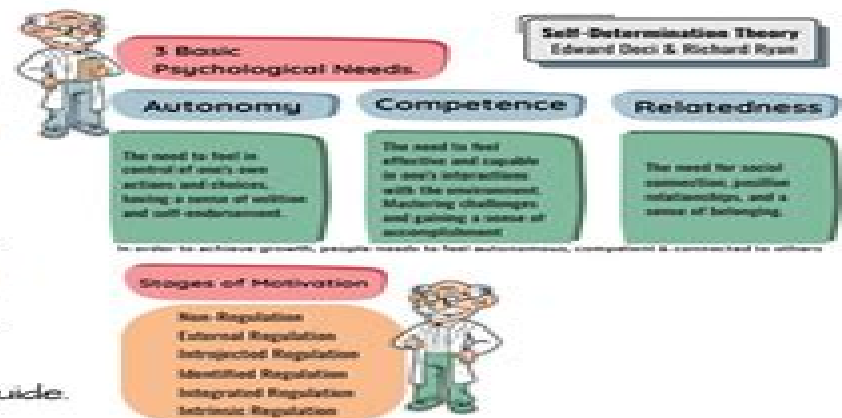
Self-Determination Theory
Edward Deci & Richard Ryan

3 Basic Psychological Needs.

Autonomy

Competence

Relatedness

The need to feel in control of one's own actions and choices, having a sense of volition and self-endorsement.

The need to feel effective and capable in one's interactions with the environment. Mastering challenges and gaining a sense of accomplishment.

The need for social connection, positive relationships, and a sense of belonging.

In order to achieve growth, people needs to feel autonomous, competent & connected to others

Stages of Motivation

Non-Regulation
External Regulation
Introjected Regulation
Identified Regulation
Integrated Regulation
Intrinsic Regulation

uide.